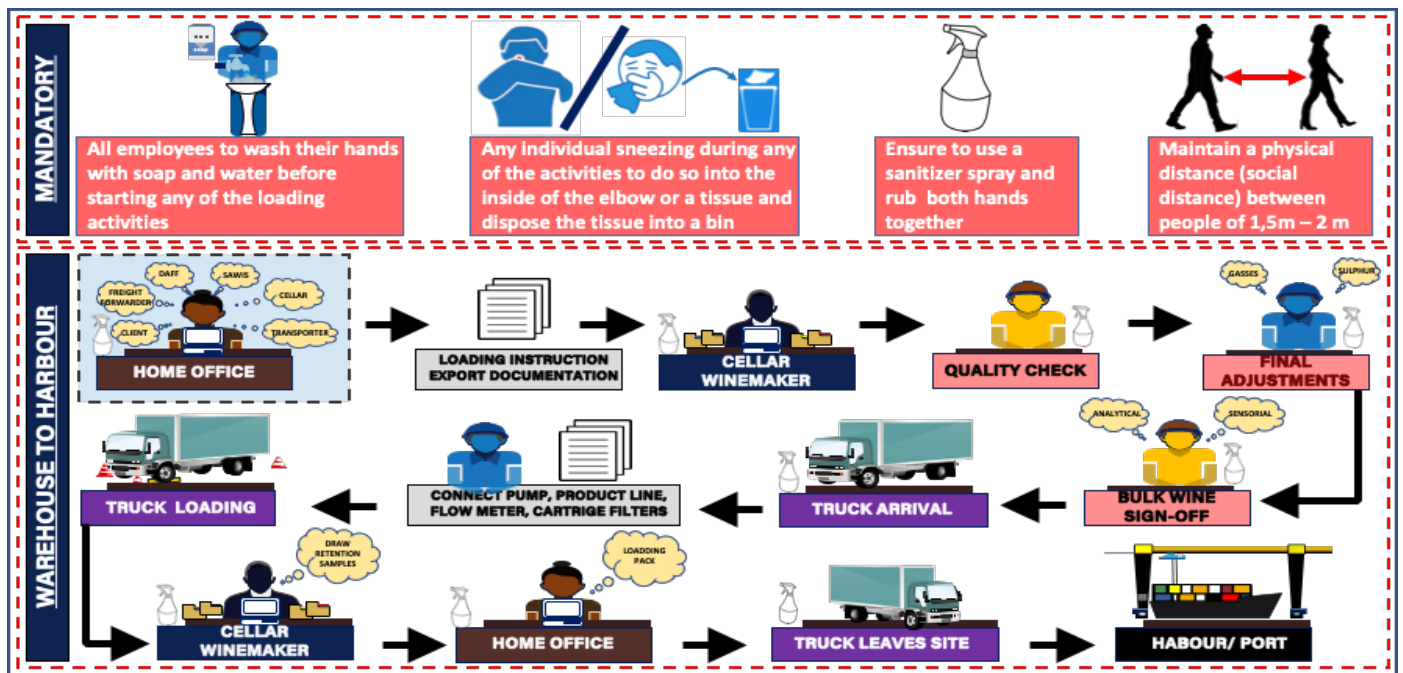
MANDATORY

All employees to wash their hands with soap and water before starting any of the loading activities

Any individual sneezing during any of the activities to do so into the inside of the elbow or a tissue and dispose the tissue into a bin

Ensure to use a sanitizer spray and rub both hands together

Maintain a physical distance (social distance) between people of 1,5m – 2 m

WAREHOUSE TO HARBOUR

FREIGHT FORWARDER
DAFF
SAWIS
CELLAR
CLIENT
TRANSPORTER
HOME OFFICE

LOADING INSTRUCTION EXPORT DOCUMENTATION

CELLAR WINEMAKER

QUALITY CHECK

GASSES
SULPHUR
FINAL ADJUSTMENTS

ANALYTICAL
SENSORIAL
BULK WINE SIGN-OFF

TRUCK ARRIVAL

CONNECT PUMP, PRODUCT LINE, FLOW METER, CARTRIGE FILTERS

TRUCK LOADING

DRAW RETENTION SAMPLES
CELLAR WINEMAKER

LOADDING PACK
HOME OFFICE

TRUCK LEAVES SITE

HABOUR/ PORT